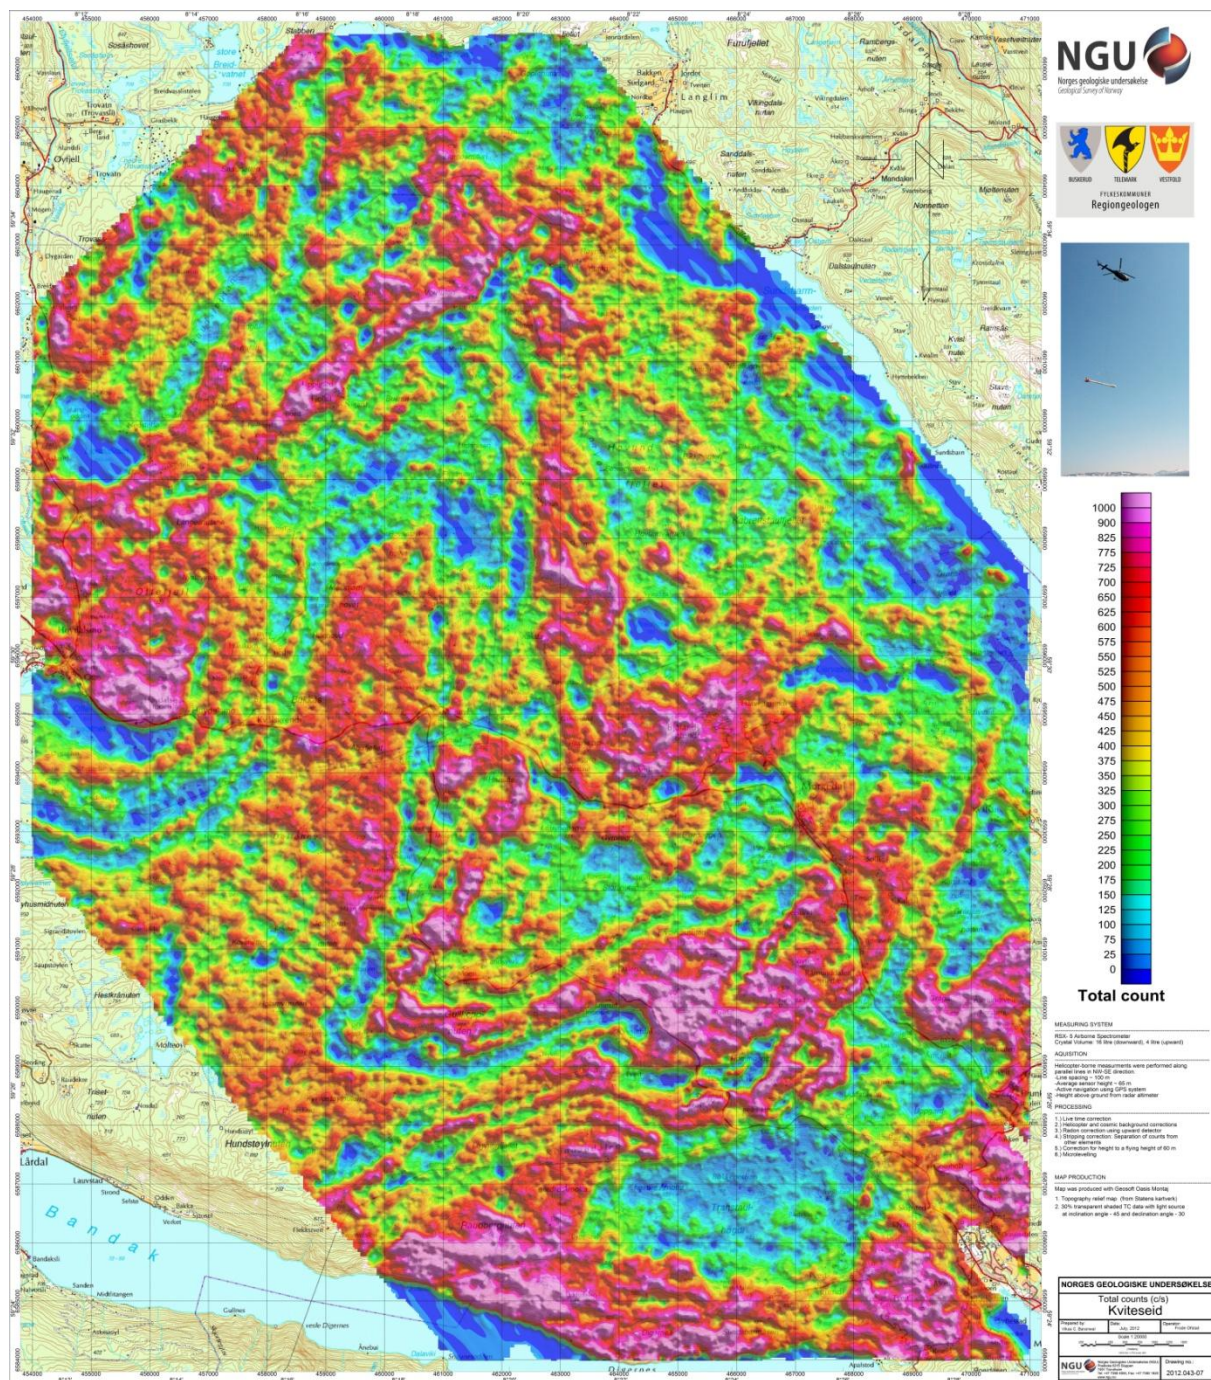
NGU
Norges geologiske undersøkelse
Geological Survey of Norway

BUSKERUD TELEMARK VESTFOLD
FYLKESKOMMUNER
Regiongeologen

1000
900
825
775
725
700
650
625
600
575
550
525
500
475
450
425
400
375
350
325
300
275
250
225
200
175
150
125
100
75
25
0
Total count

MEASURING SYSTEM
RSX-5 Airborne Spectrometer
Crystal Volume: 16 litre (downward), 4 litre (upward)

AQUISITION
Helicopter-borne measurments were performed along parallel lines in NW-SE direction
-Line spacing – 100 m
-Average sensor height – 60 m
-Active navigation using GPS system
-Height above ground from radar altimeter

PROCESSING
1.) Live time correction
2.) Helicopter and cosmic background corrections
3.) Radon correction using upward detector
4.) Stripping correction: Separation of counts from other elements
5.) Correction for height to a flying height of 60 m
6.) Microlevelling

MAP PRODUCTION
Map was produced with Geosoft Oasis Montaj
1. Topography relief map (from Statens kartverk)
2. 30% transparent shaded TC data with light source at inclination angle - 45 and declination angle - 30

NORGES GEOLOGISKE UNDERSØKELSE
Total counts (c/s)
Kviteseid
July, 2012
Scale 1:20000
2012.043-07

Furufjellet
Langlim
Lårdal
Bandak
Hundsteyin
Trovatn
Øvjell
Sandaa
Strond
Odden
Selkte
Dalstaulnuten
Kvæl
Stavn
Mandalen
Nomselton
Digernes
Vesle Digernes
Cullnes
Bandaksli
Midttangen
Sandlen
Sauastolen
Heskramuten
Storlid
Lauvstad
Stubberi
Sisdalshovel
Bakken
Breid-vatnet

454000 455000 456000 457000 458000 459000 460000 461000 462000 463000 464000 465000 466000 467000 468000 469000 470000 471000
8°12' 8°14' 8°16' 8°18' 8°20' 8°22' 8°24' 8°26' 8°28'